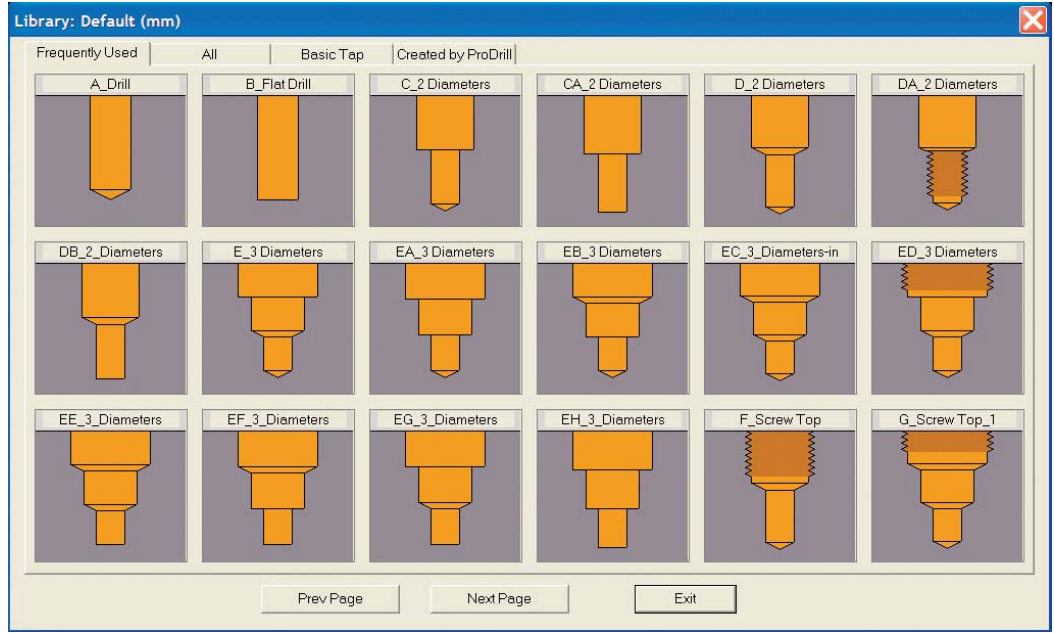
Library: Default (mm)

Frequently Used
All
Basic Tap
Created by ProDrill

A_Drill
B_Flat Drill
C_2 Diameters
CA_2 Diameters
D_2 Diameters
DA_2 Diameters

DB_2_Diameters
E_3 Diameters
EA_3 Diameters
EB_3 Diameters
EC_3_Diameters-in
ED_3 Diameters

EE_3_Diameters
EF_3_Diameters
EG_3_Diameters
EH_3_Diameters
F_Screw Top
G_Screw Top_1

Prev Page
Next Page
Exit